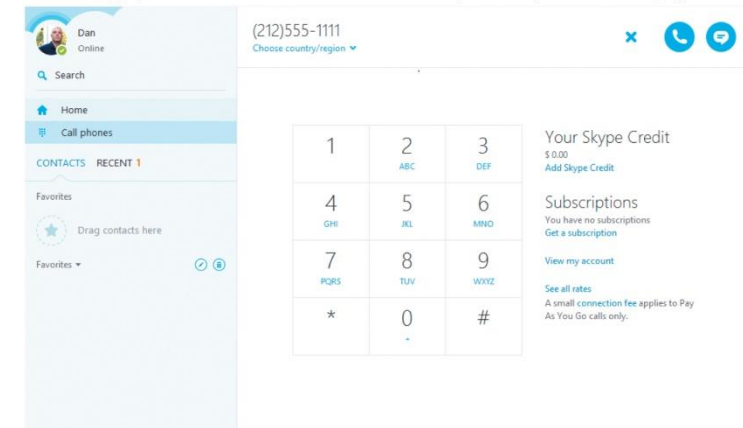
Dan
Online

Search

Home

Call phones

CONTACTS RECENT 1

Favorites

Drag contacts here

Favorites

(212)555-1111
Choose country/region

| 1 | 2 ABC | 3 DEF |
|---|---|---|
| 4 GHI | 5 JKL | 6 MNO |
| 7 PQRS | 8 TUV | 9 WXYZ |
| * | 0 + | # |

Your Skype Credit
$ 0.00
Add Skype Credit

Subscriptions
You have no subscriptions
Get a subscription

View my account

See all rates
A small connection fee applies to Pay As You Go calls only.